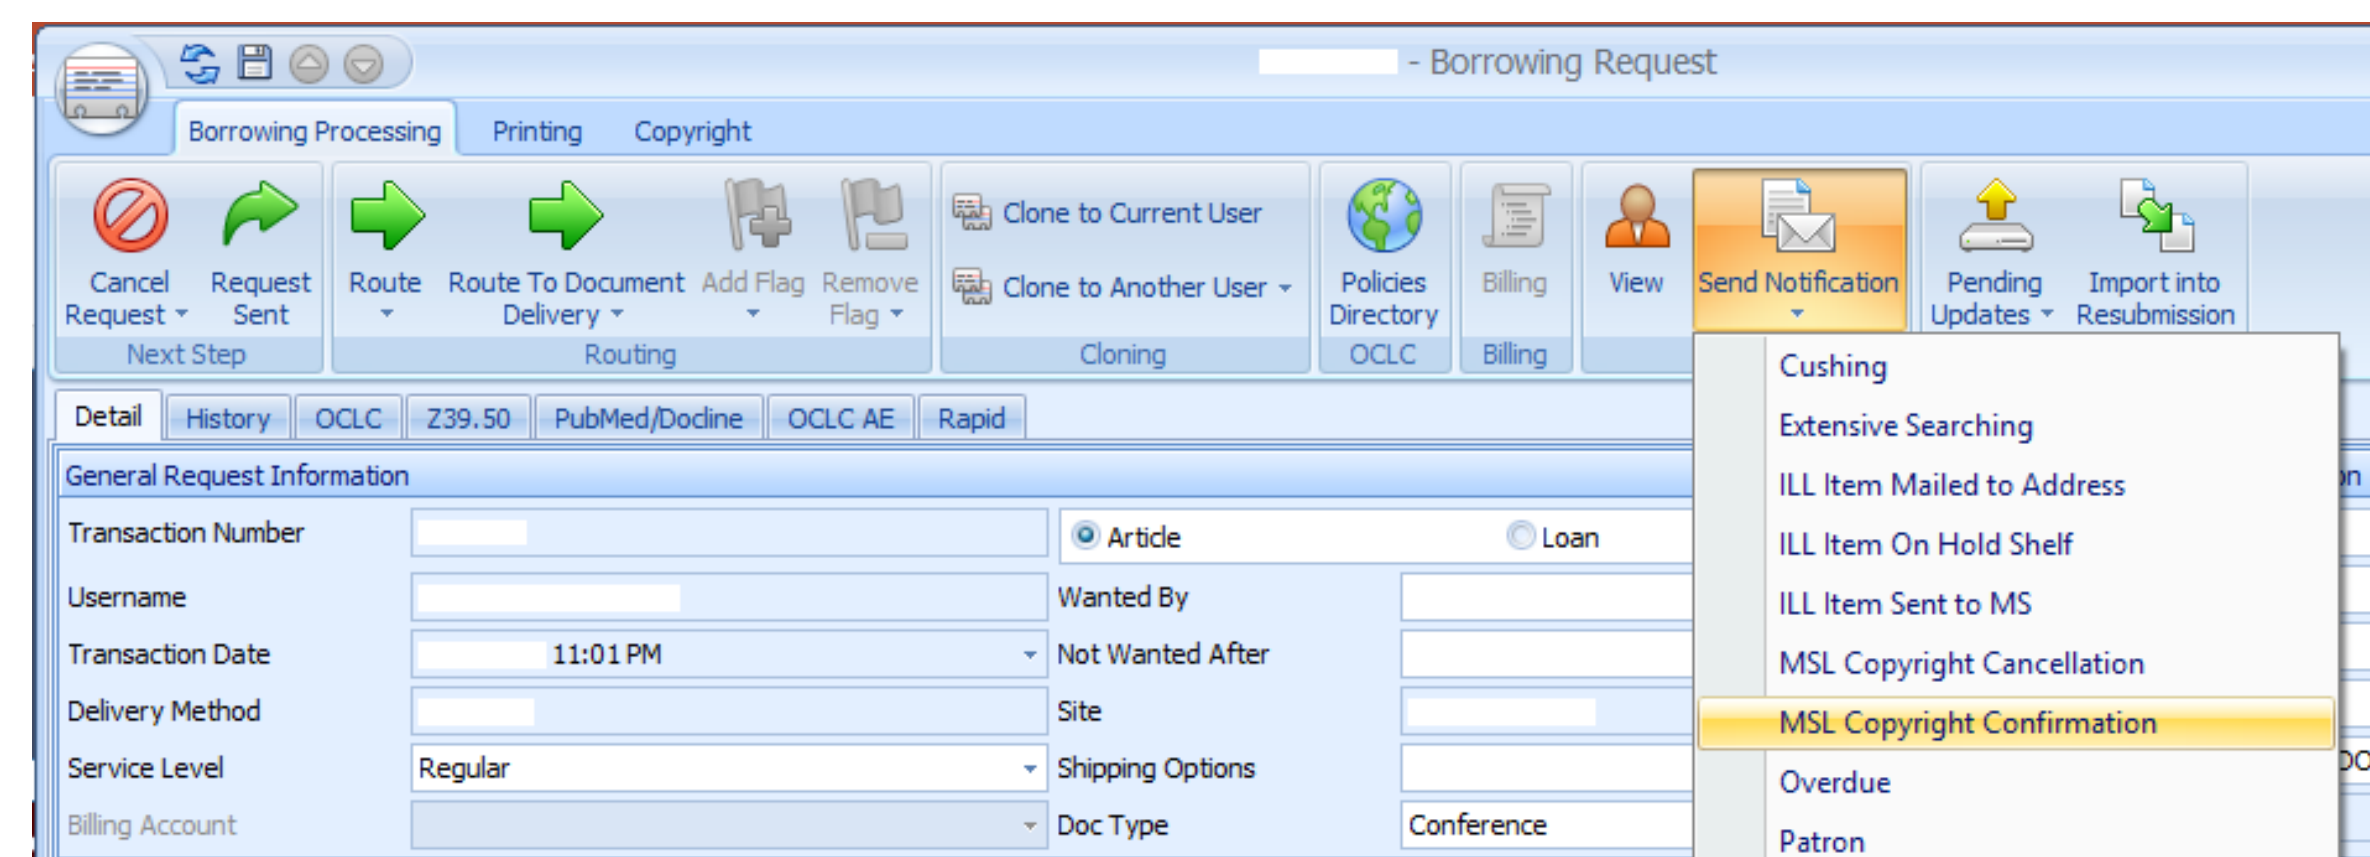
- Borrowing Request

Borrowing Processing   Printing   Copyright

Cancel Request   Request Sent
Next Step

Route   Route To Document Delivery   Add Flag   Remove Flag
Routing

Clone to Current User
Clone to Another User
Cloning

Policies Directory
OCLC

Billing
Billing

View

Send Notification

Pending Updates   Import into Resubmission

Cushing
Extensive Searching
ILL Item Mailed to Address
ILL Item On Hold Shelf
ILL Item Sent to MS
MSL Copyright Cancellation
MSL Copyright Confirmation
Overdue
Patron

Detail   History   OCLC   Z39.50   PubMed/Docline   OCLC AE   Rapid

General Request Information

Transaction Number
Article   Loan
Username
Wanted By
Transaction Date   11:01 PM
Not Wanted After
Delivery Method
Site
Service Level   Regular
Shipping Options
Billing Account
Doc Type   Conference